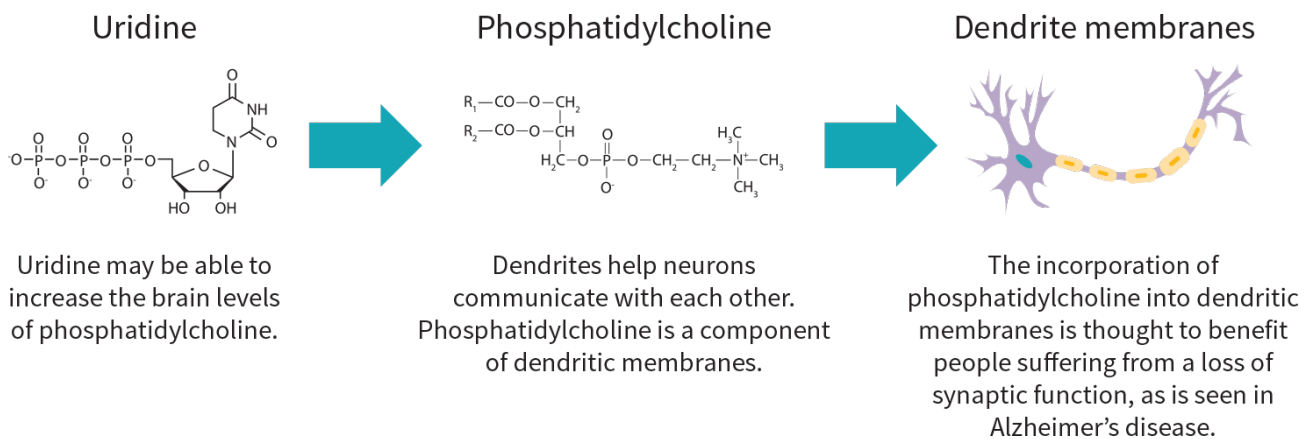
Uridine

O NH O N $^{-}$O P O P O P O O O O O O$^{-}$ O$^{-}$ O$^{-}$ O HO OH

Uridine may be able to increase the brain levels of phosphatidylcholine.

Phosphatidylcholine

$R_1$—CO—O—$CH_2$
$R_2$—CO—O—CH
$H_2C$—O—P—O—$CH_2$—$CH_2$—$N^+$—$CH_3$
O
O$^-$
$H_3C$
$CH_3$

Dendrites help neurons communicate with each other. Phosphatidylcholine is a component of dendritic membranes.

Dendrite membranes

The incorporation of phosphatidylcholine into dendritic membranes is thought to benefit people suffering from a loss of synaptic function, as is seen in Alzheimer's disease.